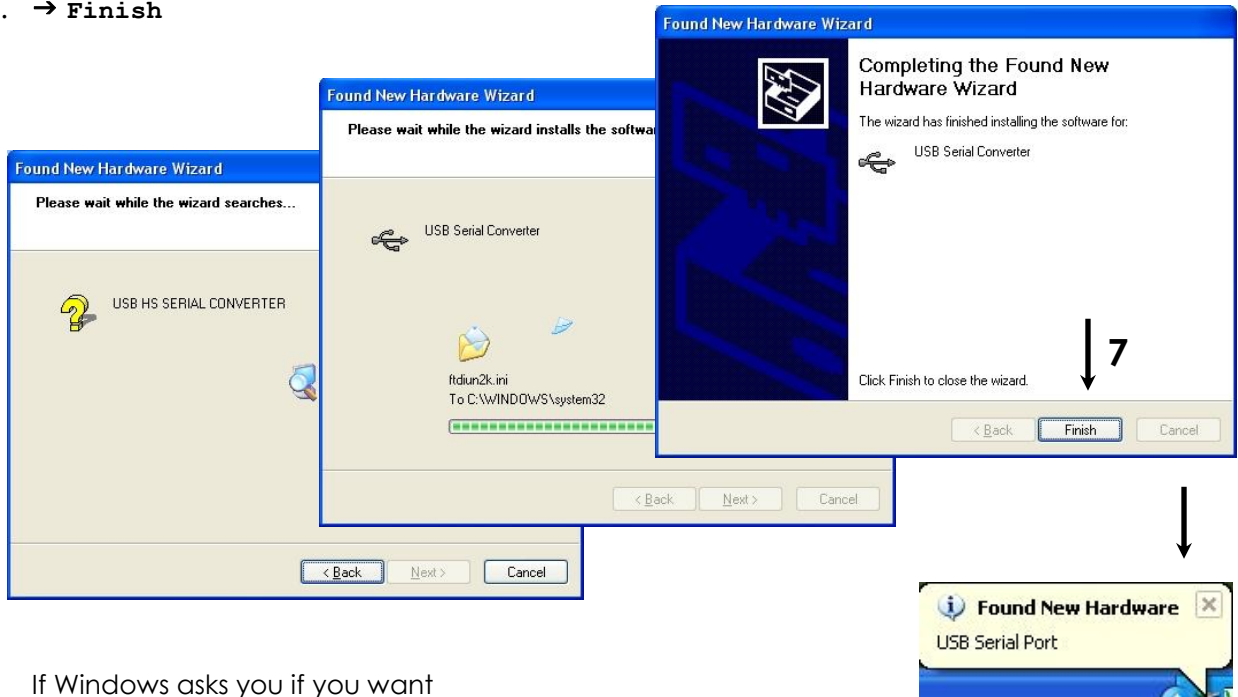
. → Finish

Found New Hardware Wizard

Please wait while the wizard searches...

USB HS SERIAL CONVERTER

< Back
Next >
Cancel

Found New Hardware Wizard

Please wait while the wizard installs the softwa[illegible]

USB Serial Converter

ftdiun2k.ini
To C:\WINDOWS\system32

< Back
Next >
Cancel

Found New Hardware Wizard

Completing the Found New Hardware Wizard

The wizard has finished installing the software for:

USB Serial Converter

7

Click Finish to close the wizard.

< Back
Finish
Cancel

Found New Hardware
USB Serial Port

If Windows asks you if you want